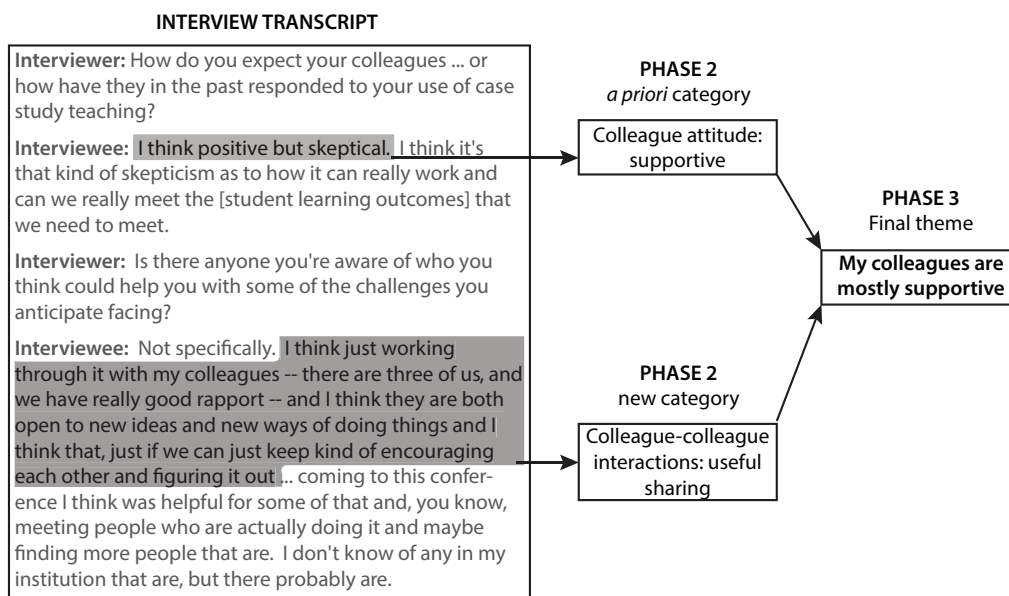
INTERVIEW TRANSCRIPT

Interviewer: How do you expect your colleagues ... or how have they in the past responded to your use of case study teaching?

Interviewee: I think positive but skeptical. I think it's that kind of skepticism as to how it can really work and can we really meet the [student learning outcomes] that we need to meet.

Interviewer: Is there anyone you're aware of who you think could help you with some of the challenges you anticipate facing?

Interviewee: Not specifically. I think just working through it with my colleagues -- there are three of us, and we have really good rapport -- and I think they are both open to new ideas and new ways of doing things and I think that, just if we can just keep kind of encouraging each other and figuring it out ... coming to this conference I think was helpful for some of that and, you know, meeting people who are actually doing it and maybe finding more people that are. I don't know of any in my institution that are, but there probably are.

PHASE 2
a priori category

Colleague attitude: supportive

PHASE 2
new category

Colleague-colleague interactions: useful sharing

PHASE 3
Final theme

My colleagues are mostly supportive